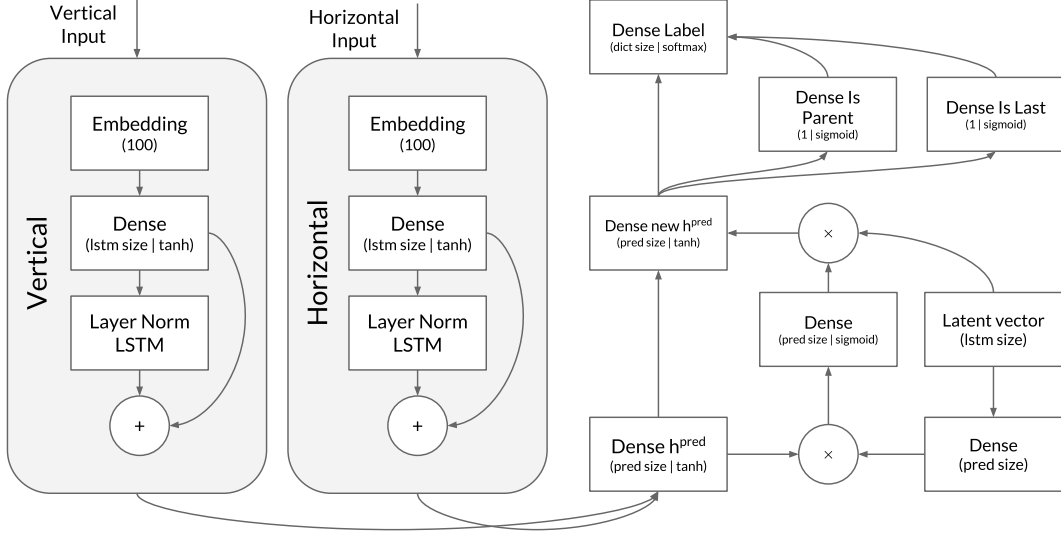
Vertical Input

Vertical

Embedding (100)

Dense (lstm size | tanh)

Layer Norm LSTM

+

Horizontal Input

Horizontal

Embedding (100)

Dense (lstm size | tanh)

Layer Norm LSTM

+

Dense Label (dict size | softmax)

Dense Is Parent (1 | sigmoid)

Dense Is Last (1 | sigmoid)

Dense new $h^{pred}$ (pred size | tanh)

×

Dense (pred size | sigmoid)

Latent vector (lstm size)

Dense $h^{pred}$ (pred size | tanh)

×

Dense (pred size)